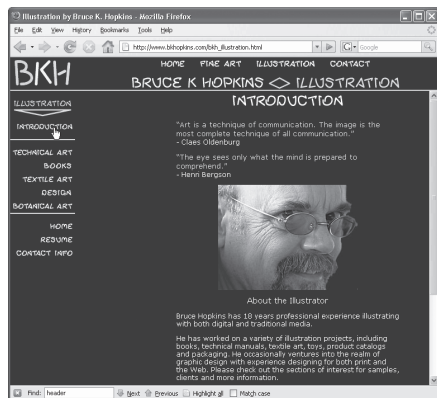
Illustration by Bruce K. Hopkins - Mozilla Firefox

File Edit View History Bookmarks Tools Help

http://www.bkhopkins.com/bkh_illustration.html

Google

BKH

HOME FINE ART ILLUSTRATION CONTACT

BRUCE K HOPKINS <> ILLUSTRATION

ILLUSTRATION

INTRODUCTION

TECHNICAL ART

BOOKS

TEXTILE ART

DESIGN

BOTANICAL ART

HOME

RESUME

CONTACT INFO

INTRODUCTION

"Art is a technique of communication. The image is the most complete technique of all communication."
- Claes Oldenburg

"The eye sees only what the mind is prepared to comprehend."
- Henri Bergson

About the Illustrator

Bruce Hopkins has 18 years professional experience illustrating with both digital and traditional media.

He has worked on a variety of illustration projects, including books, technical manuals, textile art, toys, product catalogs and packaging. He occasionally ventures into the realm of graphic design with experience designing for both print and the Web. Please check out the sections of interest for samples, clients and more information.

Find: header Next Previous Highlight all Match case